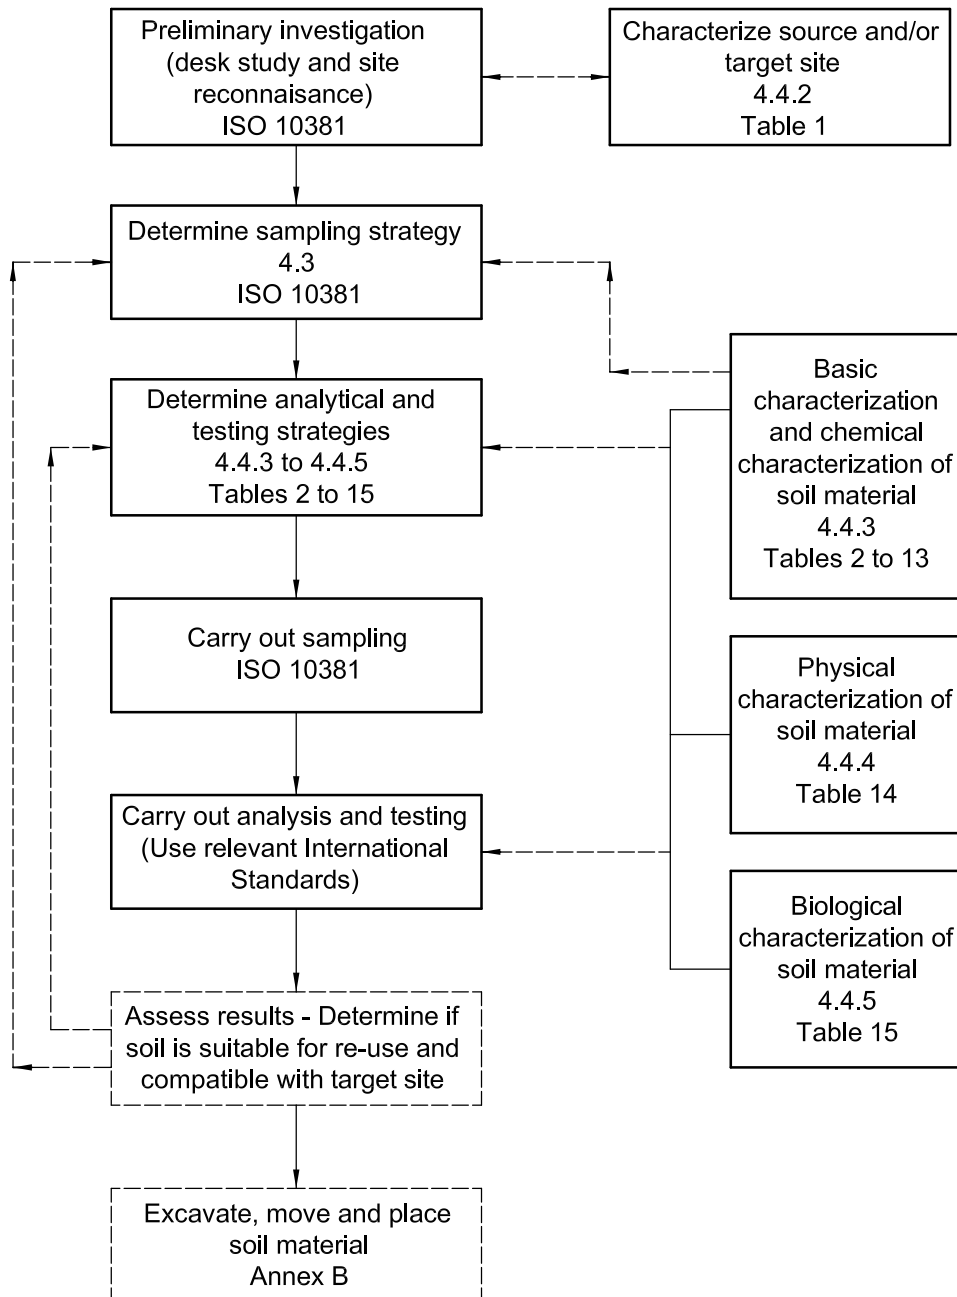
Preliminary investigation (desk study and site reconnaisance) ISO 10381

Characterize source and/or target site 4.4.2 Table 1

Determine sampling strategy 4.3 ISO 10381

Basic characterization and chemical characterization of soil material 4.4.3 Tables 2 to 13

Determine analytical and testing strategies 4.4.3 to 4.4.5 Tables 2 to 15

Carry out sampling ISO 10381

Physical characterization of soil material 4.4.4 Table 14

Carry out analysis and testing (Use relevant International Standards)

Biological characterization of soil material 4.4.5 Table 15

Assess results - Determine if soil is suitable for re-use and compatible with target site

Excavate, move and place soil material Annex B